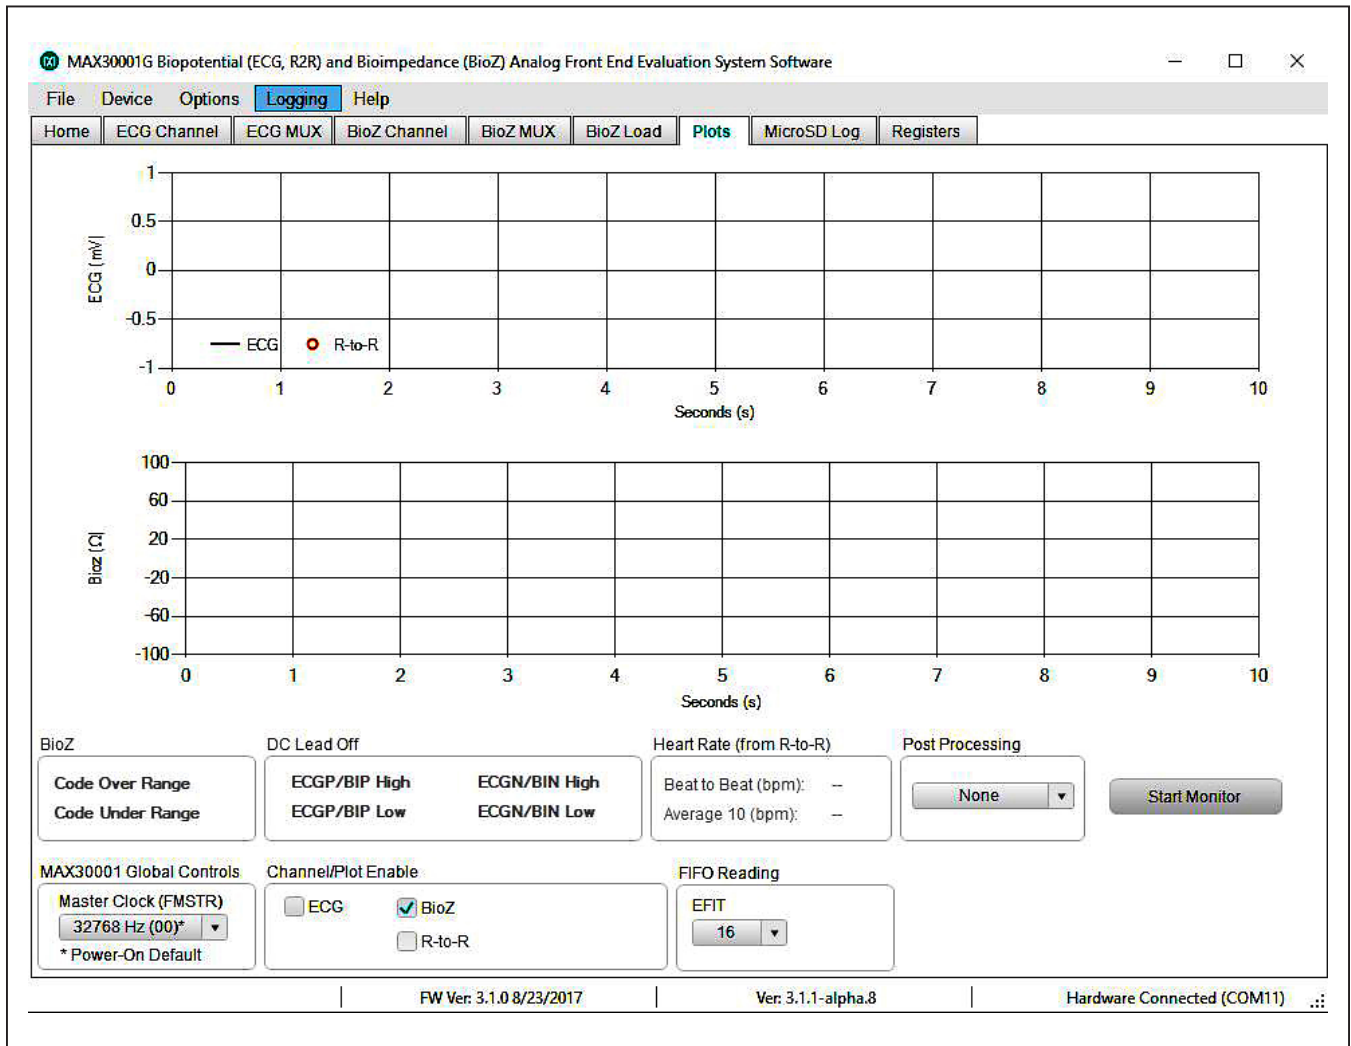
MAX30001G Biopotential (ECG, R2R) and Bioimpedance (BioZ) Analog Front End Evaluation System Software

File Device Options Logging Help

Home ECG Channel ECG MUX BioZ Channel BioZ MUX BioZ Load Plots MicroSD Log Registers

ECG (mV)

1
0.5
0
-0.5
-1

ECG R-to-R

0 1 2 3 4 5 6 7 8 9 10
Seconds (s)

Bioz (Ω)

100
60
20
-20
-60
-100

0 1 2 3 4 5 6 7 8 9 10
Seconds (s)

BioZ
Code Over Range
Code Under Range

DC Lead Off
ECGP/BIP High
ECGN/BIN High
ECGP/BIP Low
ECGN/BIN Low

Heart Rate (from R-to-R)
Beat to Beat (bpm): --
Average 10 (bpm): --

Post Processing
None

Start Monitor

MAX30001 Global Controls
Master Clock (FMSTR)
32768 Hz (00)*
* Power-On Default

Channel/Plot Enable
ECG
BioZ
R-to-R

FIFO Reading
EFIT
16

FW Ver: 3.1.0 8/23/2017 | Ver: 3.1.1-alpha.8 | Hardware Connected (COM11)